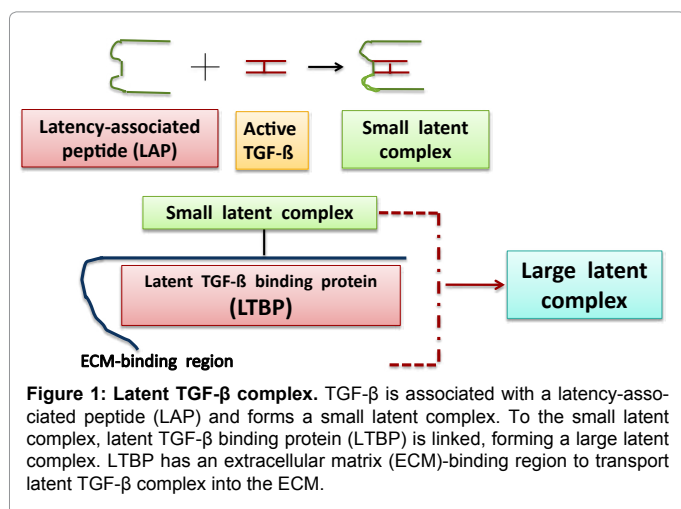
Latency-associated peptide (LAP)

Active TGF-ß

Small latent complex

Small latent complex

Latent TGF-ß binding protein (LTBP)

Large latent complex

ECM-binding region

**Figure 1: Latent TGF-β complex.** TGF-β is associated with a latency-associated peptide (LAP) and forms a small latent complex. To the small latent complex, latent TGF-β binding protein (LTBP) is linked, forming a large latent complex. LTBP has an extracellular matrix (ECM)-binding region to transport latent TGF-β complex into the ECM.